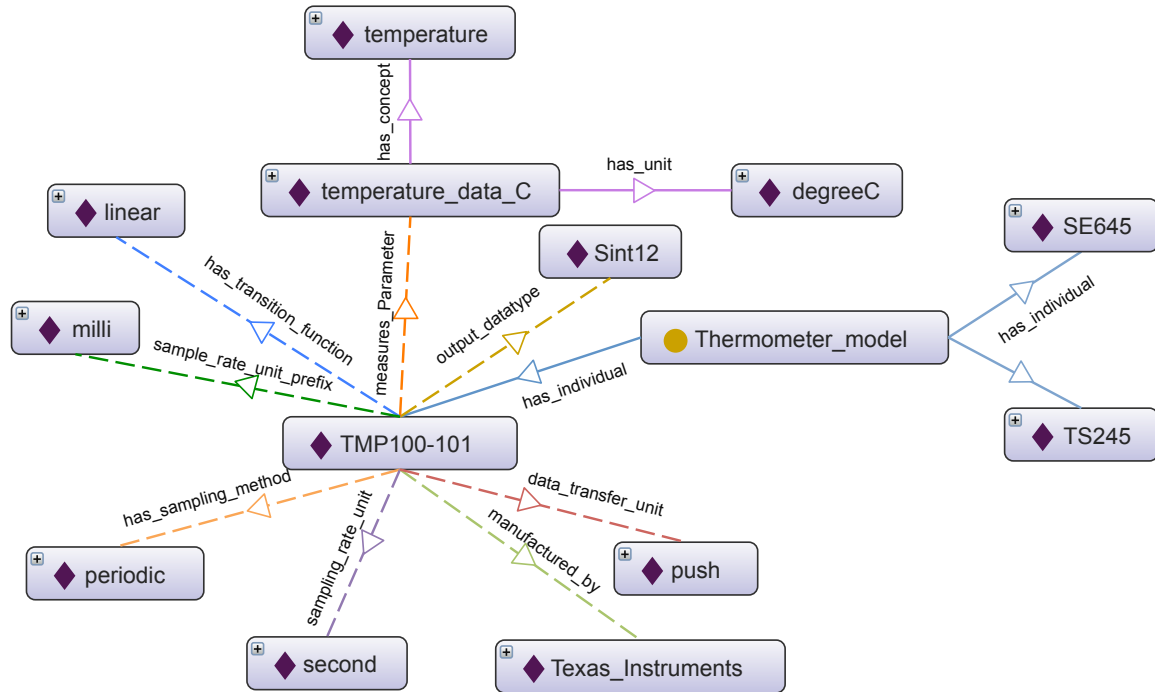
temperature

has_concept

temperature_data_C

has_unit

degreeC

linear

Sint12

SE645

has_transition_function

measures_Parameter

output_datatype

milli

Thermometer_model

has_individual

sample_rate_unit_prefix

has_individual

TMP100-101

TS245

has_sampling_method

sampling_rate_unit

data_transfer_unit

manufactured_by

periodic

push

second

Texas_Instruments